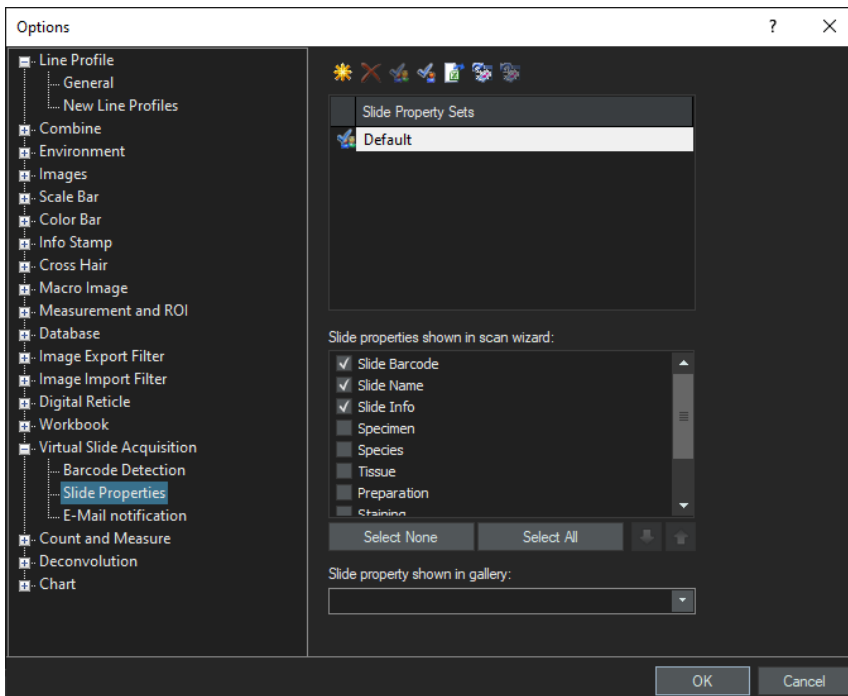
Options
?
Line Profile
General
New Line Profiles
Combine
Environment
Images
Scale Bar
Color Bar
Info Stamp
Cross Hair
Macro Image
Measurement and ROI
Database
Image Export Filter
Image Import Filter
Digital Reticle
Workbook
Virtual Slide Acquisition
Barcode Detection
Slide Properties
E-Mail notification
Count and Measure
Deconvolution
Chart

Slide Property Sets
Default

Slide properties shown in scan wizard:
Slide Barcode
Slide Name
Slide Info
Specimen
Species
Tissue
Preparation
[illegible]

Select None
Select All

Slide property shown in gallery:

OK
Cancel